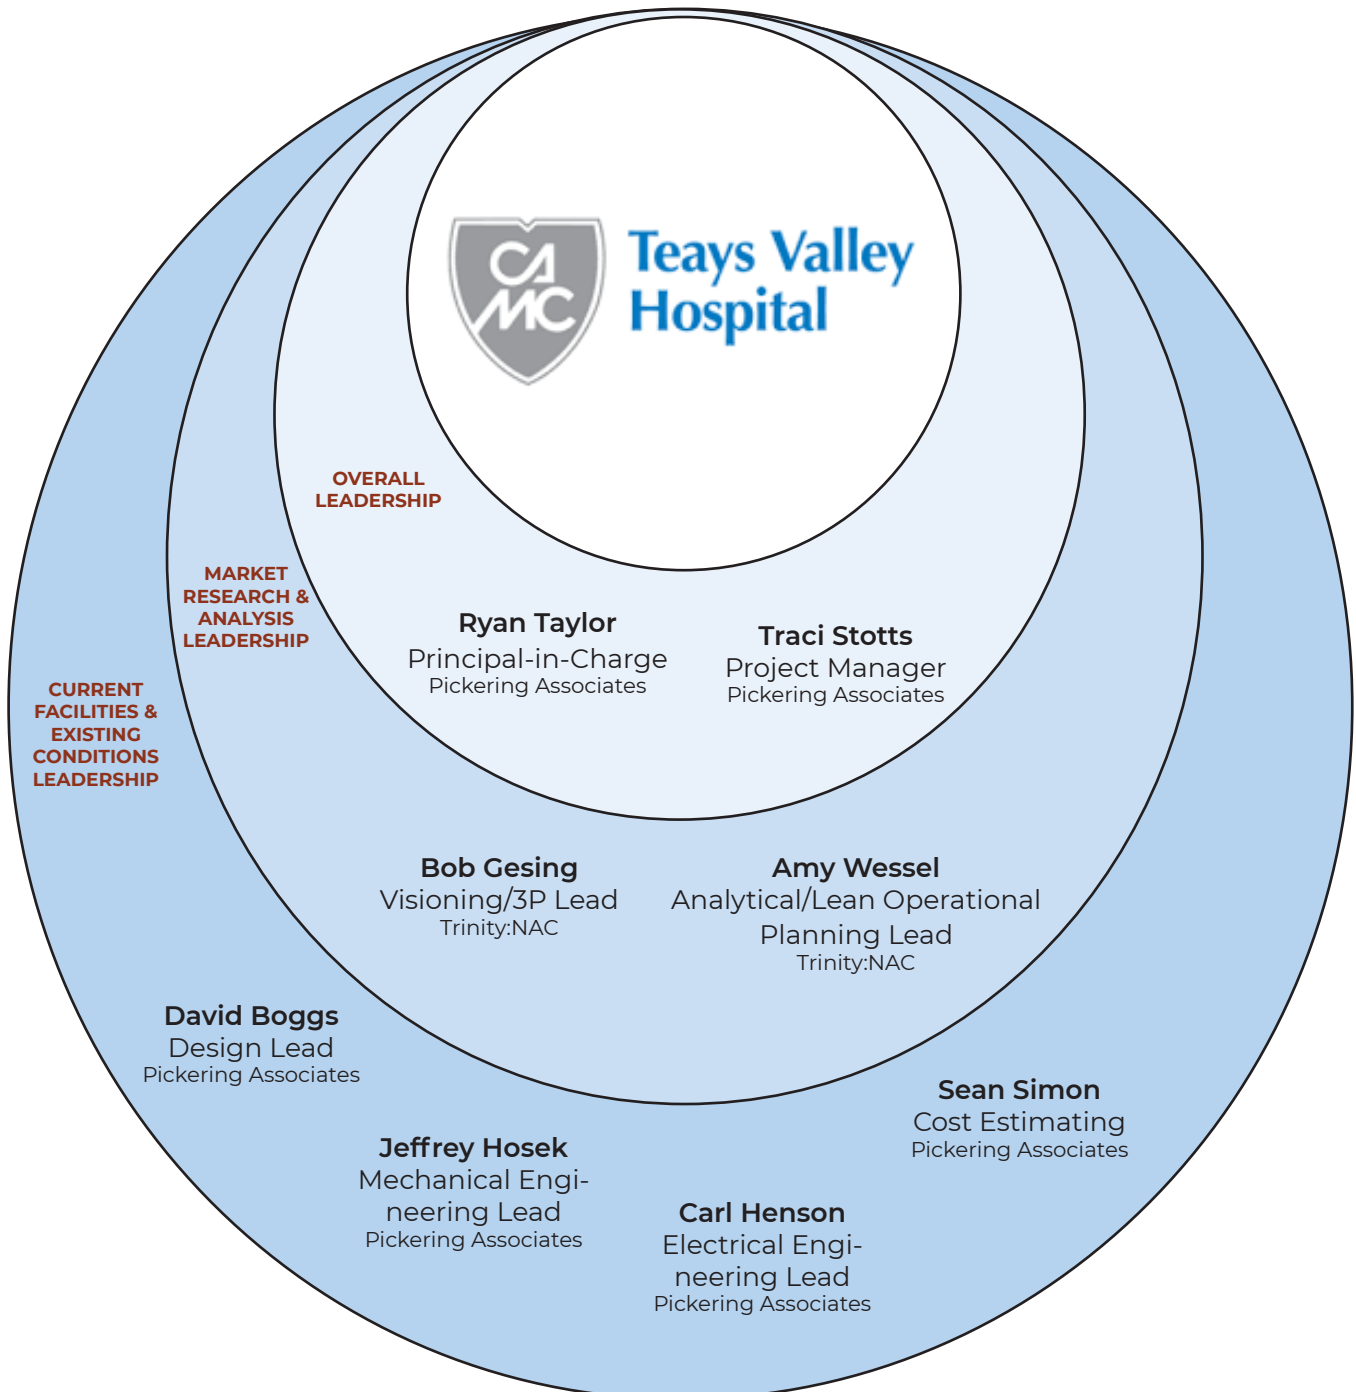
CA MC

Teays Valley Hospital

OVERALL LEADERSHIP

MARKET RESEARCH & ANALYSIS LEADERSHIP

CURRENT FACILITIES & EXISTING CONDITIONS LEADERSHIP

Ryan Taylor
Principal-in-Charge
Pickering Associates

Traci Stotts
Project Manager
Pickering Associates

Bob Gesing
Visioning/3P Lead
Trinity:NAC

Amy Wessel
Analytical/Lean Operational Planning Lead
Trinity:NAC

David Boggs
Design Lead
Pickering Associates

Sean Simon
Cost Estimating
Pickering Associates

Jeffrey Hosek
Mechanical Engineering Lead
Pickering Associates

Carl Henson
Electrical Engineering Lead
Pickering Associates